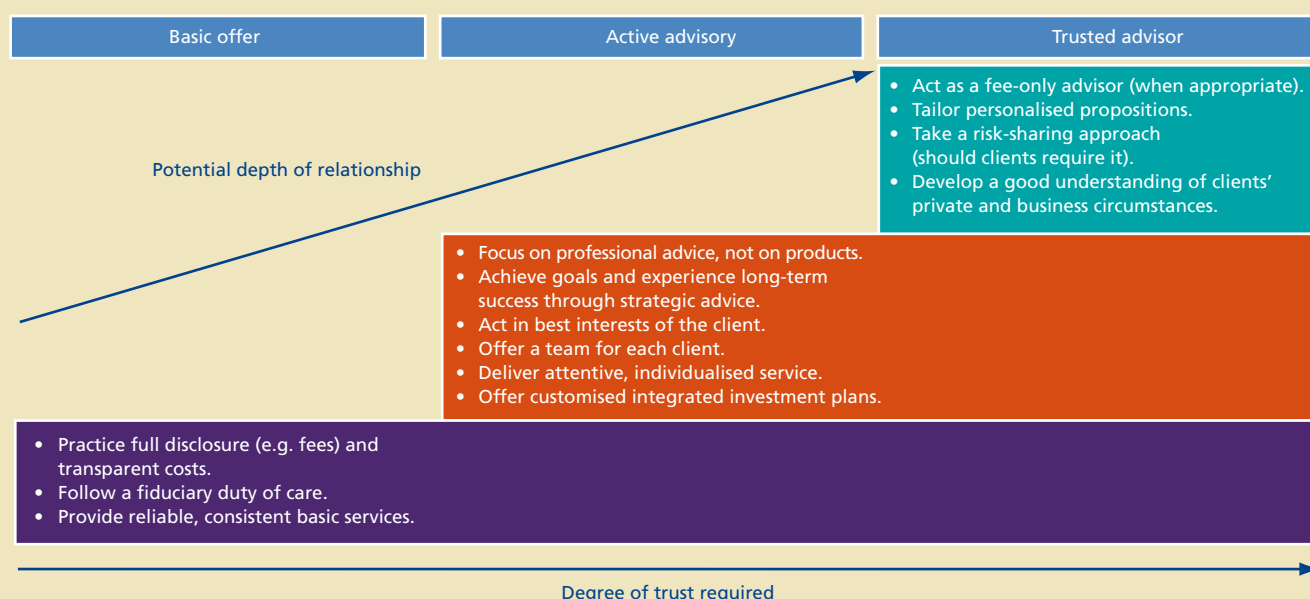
Basic offer

Active advisory

Trusted advisor

- Act as a fee-only advisor (when appropriate).
- Tailor personalised propositions.
- Take a risk-sharing approach (should clients require it).
- Develop a good understanding of clients' private and business circumstances.

Potential depth of relationship

- Focus on professional advice, not on products.
- Achieve goals and experience long-term success through strategic advice.
- Act in best interests of the client.
- Offer a team for each client.
- Deliver attentive, individualised service.
- Offer customised integrated investment plans.

- Practice full disclosure (e.g. fees) and transparent costs.
- Follow a fiduciary duty of care.
- Provide reliable, consistent basic services.

Degree of trust required